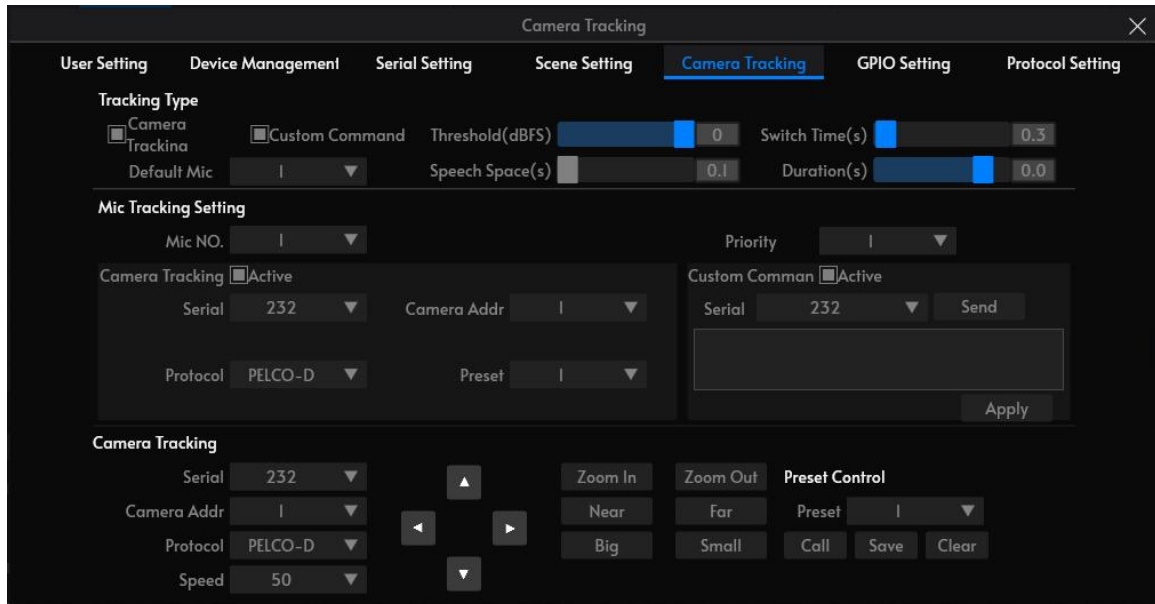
Camera Tracking

User Setting | Device Management | Serial Setting | Scene Setting | Camera Tracking | GPIO Setting | Protocol Setting

Tracking Type

Camera Tracking | Custom Command | Threshold(dBFS) 0 | Switch Time(s) 0.3

Default Mic 1 | Speech Space(s) 0.1 | Duration(s) 0.0

Mic Tracking Setting

Mic NO. 1 | Priority 1

Camera Tracking Active

Serial 232 | Camera Addr 1

Protocol PELCO-D | Preset 1

Custom Comman Active

Serial 232 | Send

Apply

Camera Tracking

Serial 232

Camera Addr 1

Protocol PELCO-D

Speed 50

Zoom In | Zoom Out

Near | Far

Big | Small

Preset Control

Preset 1

Call | Save | Clear